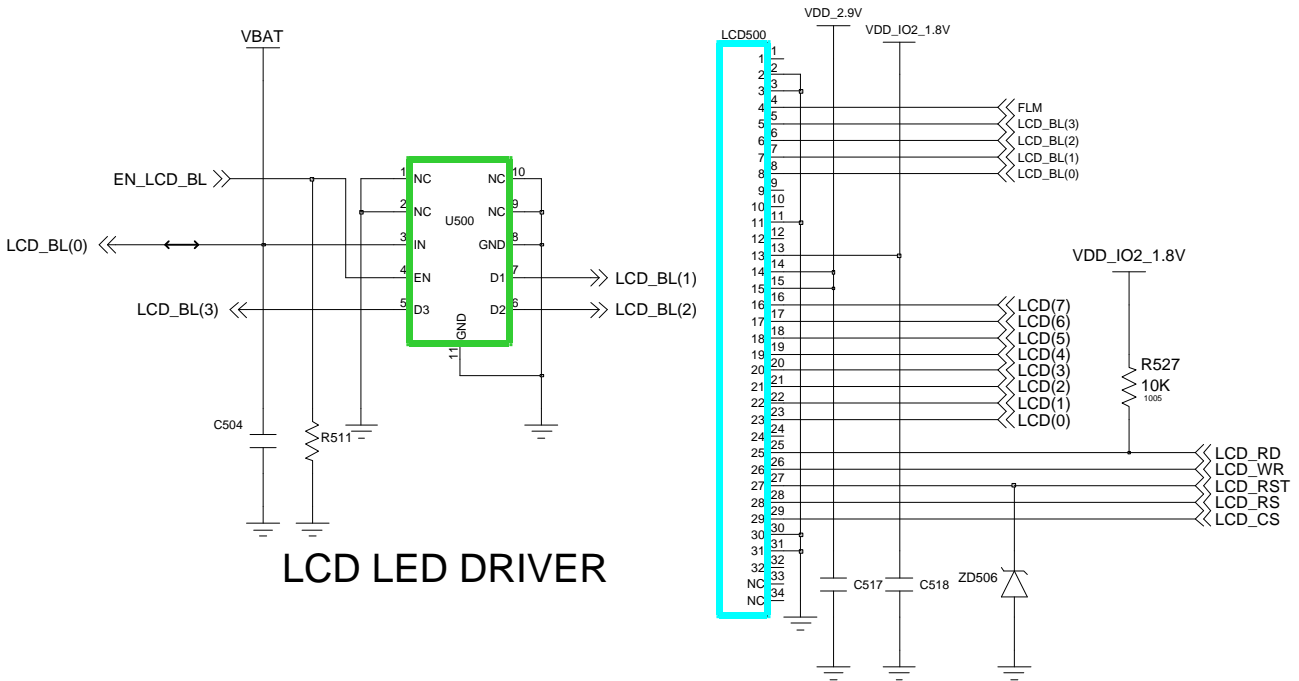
VBAT

EN_LCD_BL

LCD_BL(0)

LCD_BL(3)

1 NC
2 NC
3 IN
4 EN
5 D3
U500
NC 10
NC 9
GND 8
D1 7
D2 6
GND
11

LCD_BL(1)
LCD_BL(2)

C504
R511

LCD LED DRIVER

VDD_2.9V
VDD_IO2_1.8V
LCD500
1 1
2 2
3 3
4 4
5 5
6 6
7 7
8 8
9 9
10 10
11 11
12 12
13 13
14 14
15 15
16 16
17 17
18 18
19 19
20 20
21 21
22 22
23 23
24 24
25 25
26 26
27 27
28 28
29 29
30 30
31 31
32 32
NC 33
NC 34

FLM
LCD_BL(3)
LCD_BL(2)
LCD_BL(1)
LCD_BL(0)

VDD_IO2_1.8V

LCD(7)
LCD(6)
LCD(5)
LCD(4)
LCD(3)
LCD(2)
LCD(1)
LCD(0)

R527
10K
1005

LCD_RD
LCD_WR
LCD_RST
LCD_RS
LCD_CS

C517
C518
ZD506